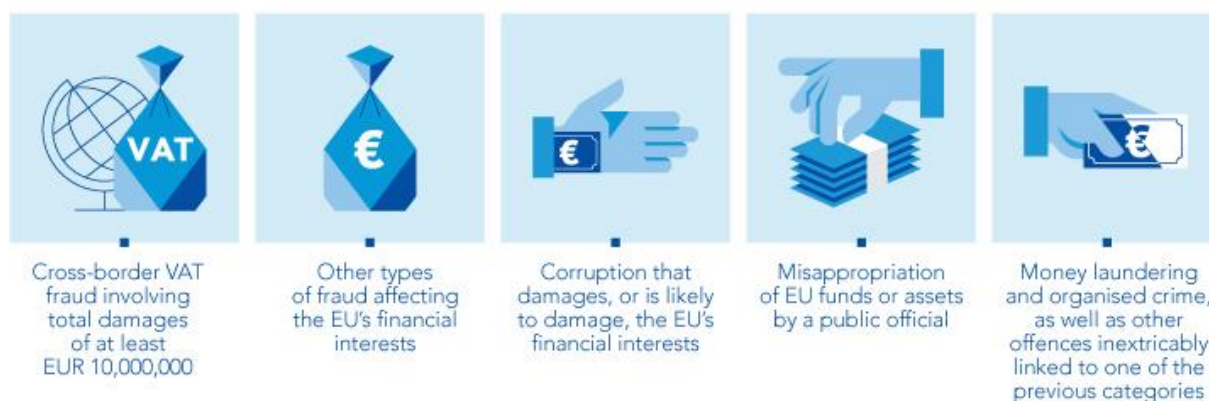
VAT

€

€

€

Cross-border VAT fraud involving total damages of at least EUR 10,000,000

Other types of fraud affecting the EU's financial interests

Corruption that damages, or is likely to damage, the EU's financial interests

Misappropriation of EU funds or assets by a public official

Money laundering and organised crime, as well as other offences inextricably linked to one of the previous categories